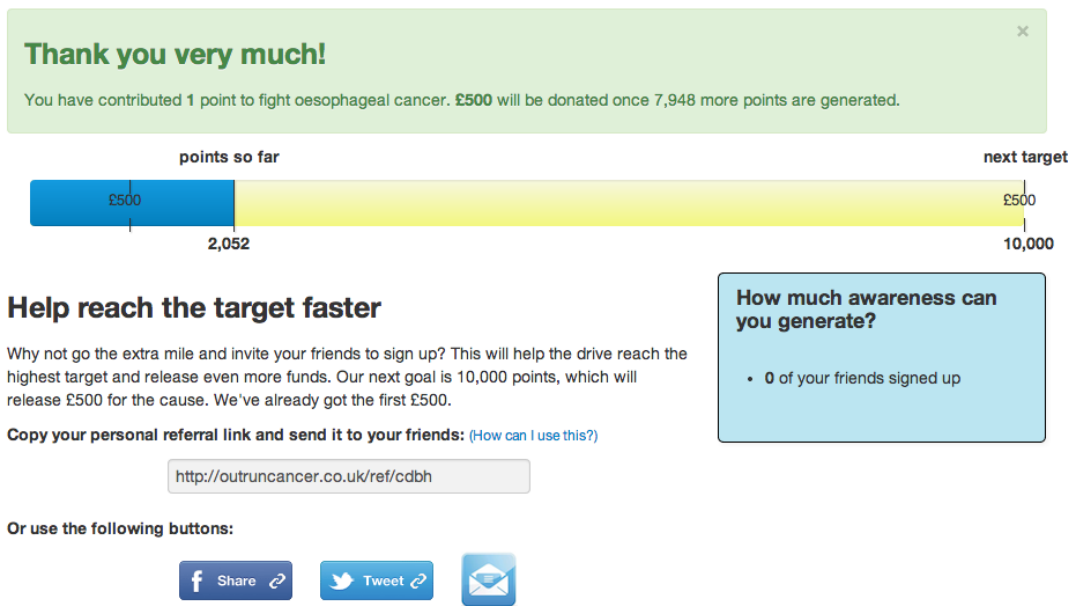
Thank you very much!

×

You have contributed **1** point to fight oesophageal cancer. **£500** will be donated once 7,948 more points are generated.

points so far

next target

£500

£500

2,052

10,000

Help reach the target faster

Why not go the extra mile and invite your friends to sign up? This will help the drive reach the highest target and release even more funds. Our next goal is 10,000 points, which will release £500 for the cause. We've already got the first £500.

Copy your personal referral link and send it to your friends: (How can I use this?)

http://outruncancer.co.uk/ref/cdbh

Or use the following buttons:

Share

Tweet

How much awareness can you generate?

• 0 of your friends signed up